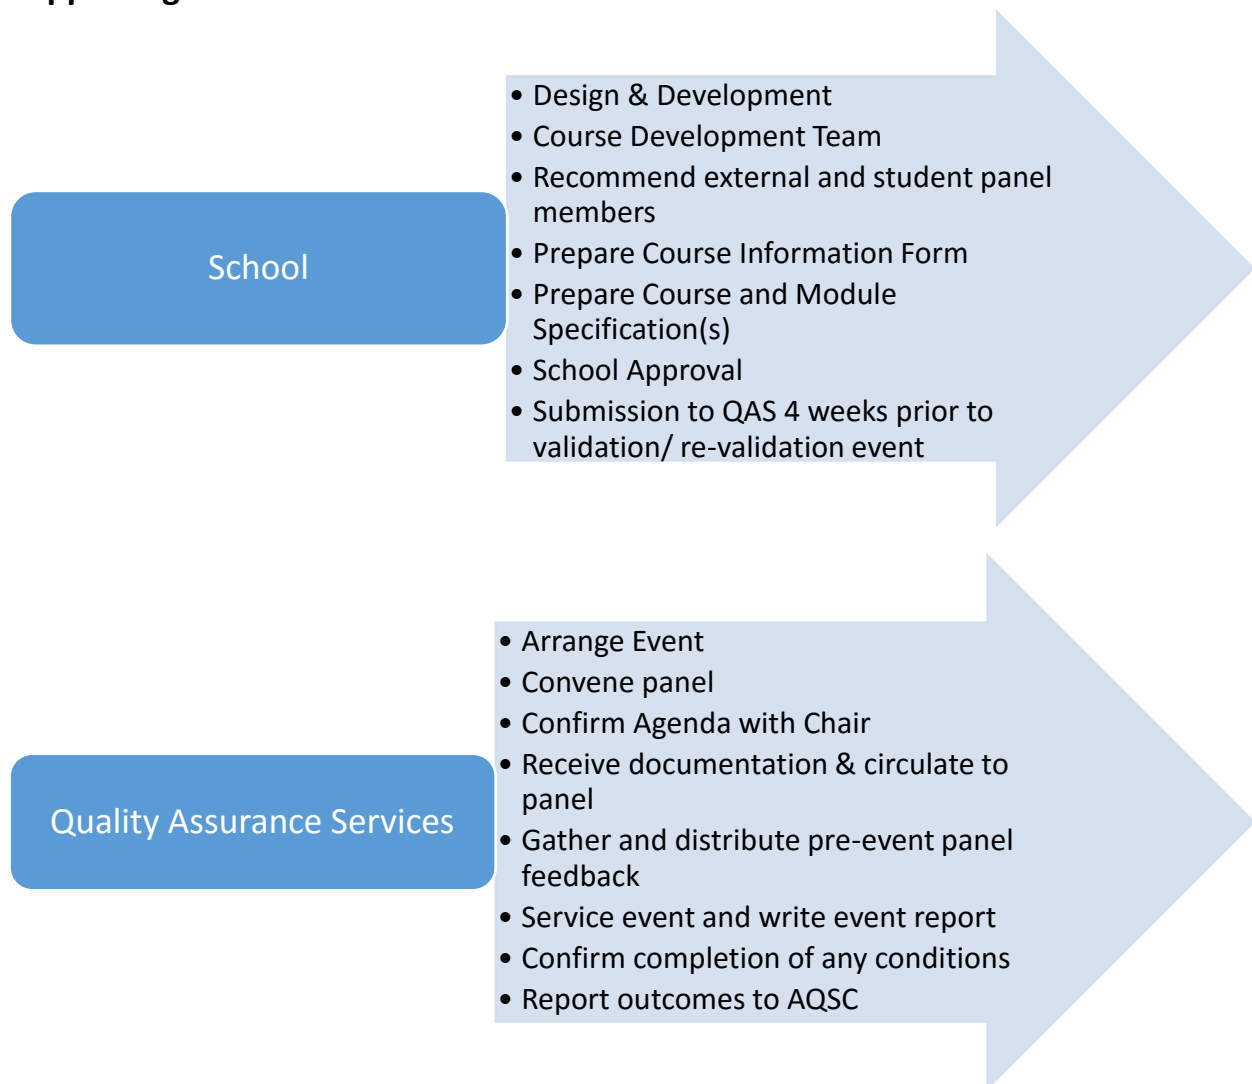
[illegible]

School

- Design & Development
- Course Development Team
- Recommend external and student panel members
- Prepare Course Information Form
- Prepare Course and Module Specification(s)
- School Approval
- Submission to QAS 4 weeks prior to validation/ re-validation event

Quality Assurance Services

- Arrange Event
- Convene panel
- Confirm Agenda with Chair
- Receive documentation & circulate to panel
- Gather and distribute pre-event panel feedback
- Service event and write event report
- Confirm completion of any conditions
- Report outcomes to AQSC